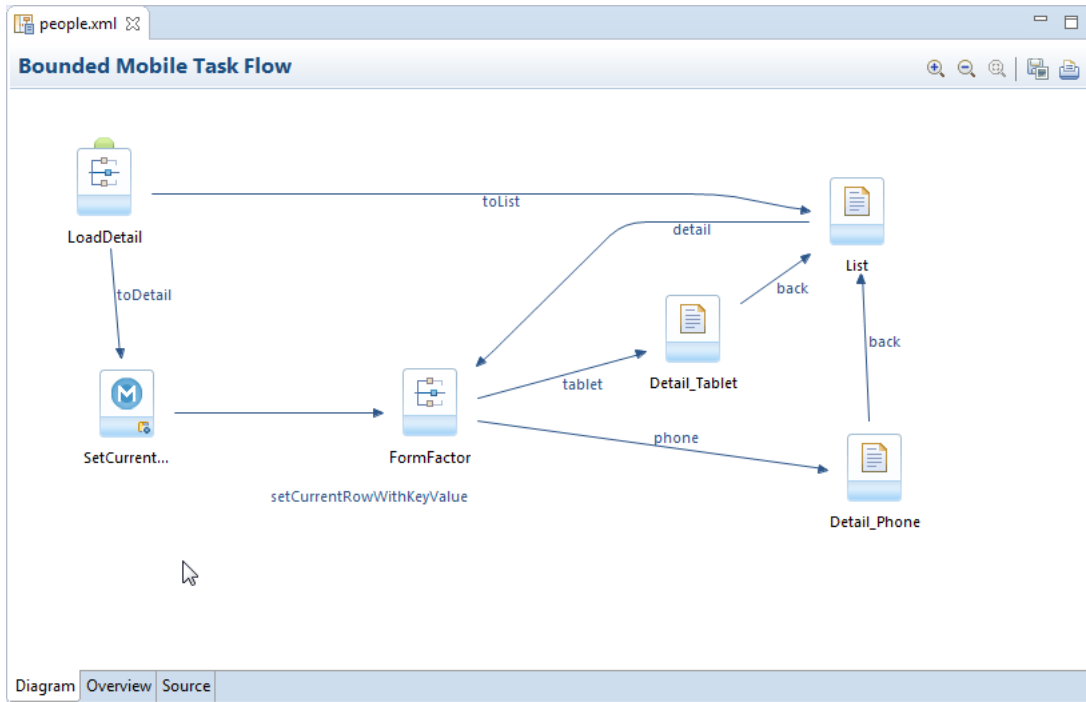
people.xml

Bounded Mobile Task Flow

toList

detail

LoadDetail

List

back

toDetail

back

tablet

Detail_Tablet

phone

SetCurrent...

FormFactor

Detail_Phone

setCurrentRowWithKeyValue

Diagram | Overview | Source